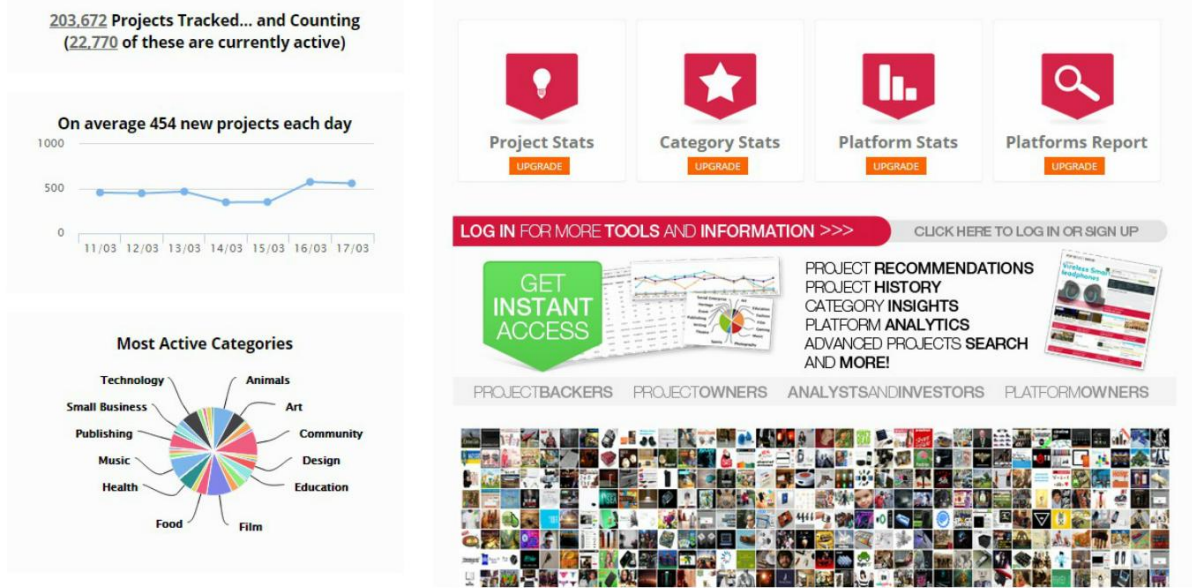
203,672 Projects Tracked... and Counting
(22,770 of these are currently active)

On average 454 new projects each day

1000
500
0
11/03 12/03 13/03 14/03 15/03 16/03 17/03

Most Active Categories

Technology
Small Business
Publishing
Music
Health
Food
Animals
Art
Community
Design
Education
Film

Project Stats
UPGRADE

Category Stats
UPGRADE

Platform Stats
UPGRADE

Platforms Report
UPGRADE

LOG IN FOR MORE TOOLS AND INFORMATION >>>
CLICK HERE TO LOG IN OR SIGN UP

GET INSTANT ACCESS

PROJECT RECOMMENDATIONS
PROJECT HISTORY
CATEGORY INSIGHTS
PLATFORM ANALYTICS
ADVANCED PROJECTS SEARCH
AND MORE!

PROJECTBACKERS PROJECTOWNERS ANALYSTSANDINVESTORS PLATFORMOWNERS